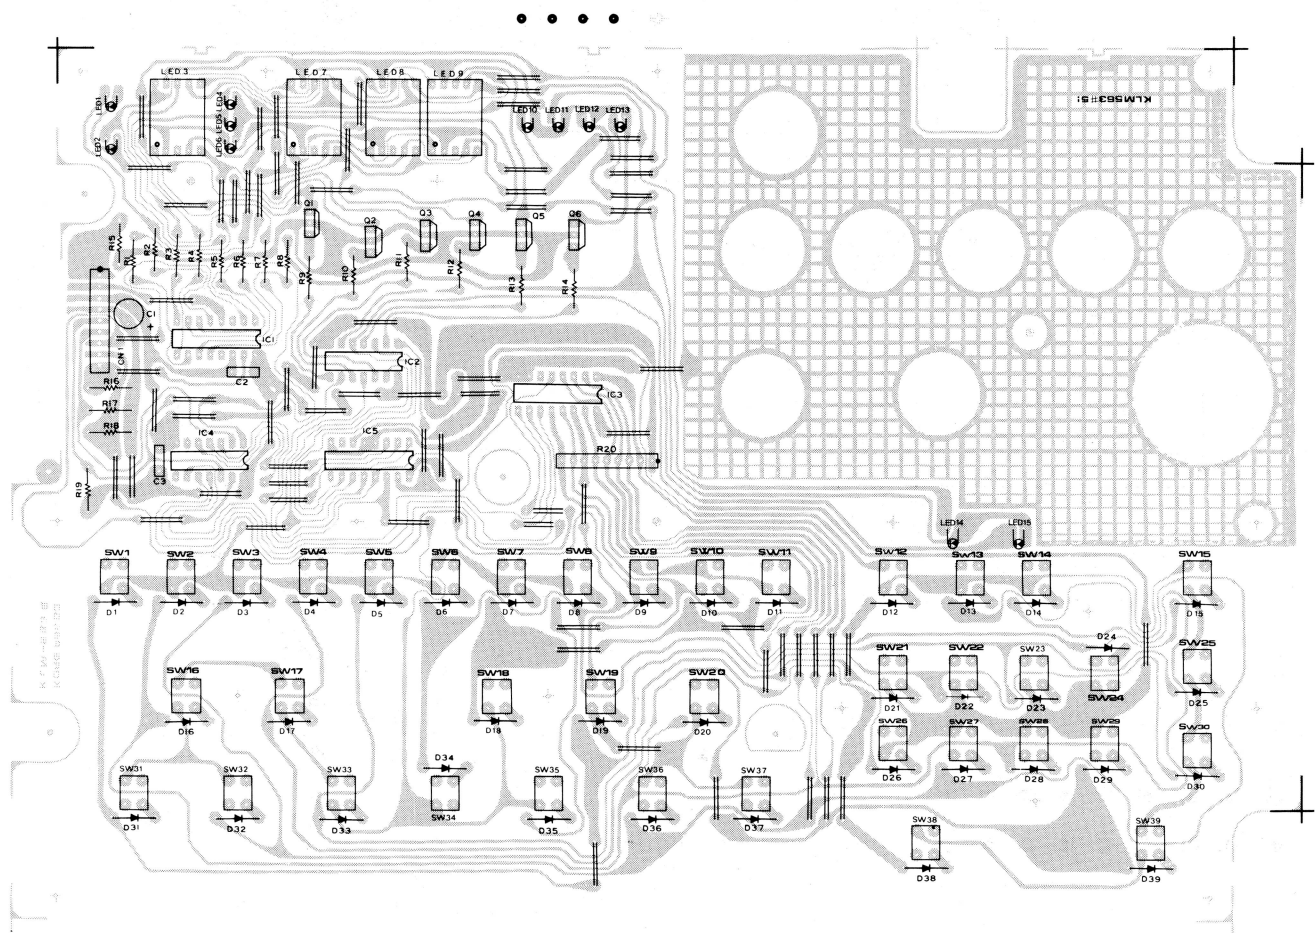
LED3
LED7
LED8
LED9
LED1
LED2
LED4
LED5
LED6
LED10 LED11 LED12 LED13
KLM563 ①5
Q1 Q2 Q3 Q4 Q5 Q6
R15 R1 R2 R3 R4 R5 R6 R7 R8 R9 R10 R11 R12 R13 R14
C1
+
CN1
IC1
IC2
C2
IC3
R16
R17
R18
IC4
IC5
C3
R20
R19
LED14 LED15
SW1 SW2 SW3 SW4 SW5 SW6 SW7 SW8 SW9 SW10 SW11 SW12 SW13 SW14 SW15
D1 D2 D3 D4 D5 D6 D7 D8 D9 D10 D11 D12 D13 D14 D15
D24
SW21 SW22 SW23 SW25
SW24
D21 D22 D23 D25
SW16 SW17 SW18 SW19 SW20
D16 D17 D18 D19 D20
SW26 SW27 SW28 SW29 SW30
D26 D27 D28 D29 D30
SW31 SW32 SW33 D34 SW35 SW36 SW37
SW34
D31 D32 D33 D35 D36 D37
SW38 SW39
D38 D39